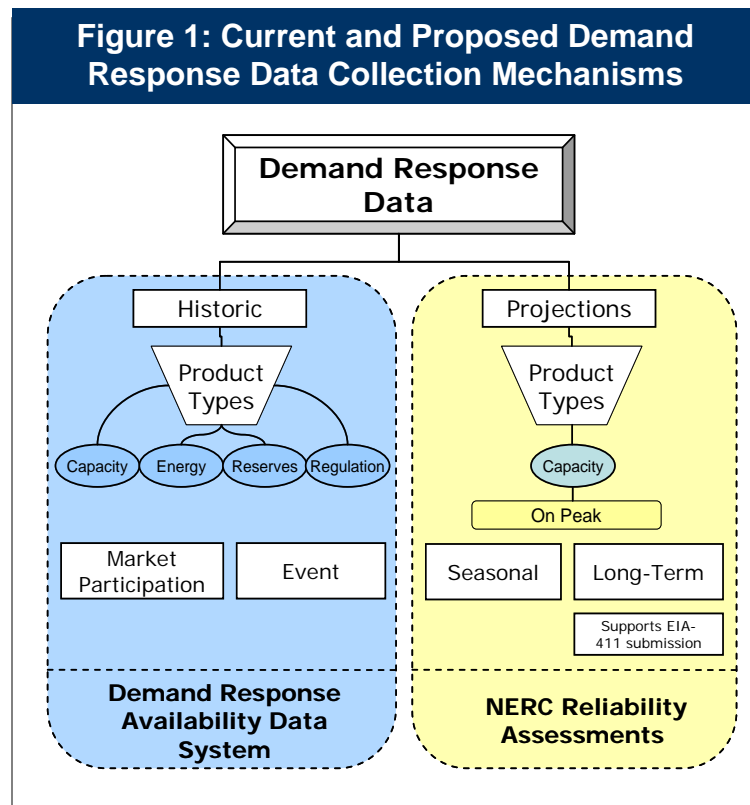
Figure 1: Current and Proposed Demand Response Data Collection Mechanisms

Demand Response Data

Historic

Product Types

Capacity
Energy
Reserves
Regulation

Market Participation

Event

Demand Response Availability Data System

Projections

Product Types

Capacity

On Peak

Seasonal

Long-Term

Supports EIA-411 submission

NERC Reliability Assessments